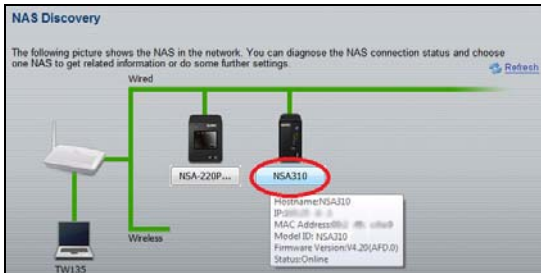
NAS Discovery

The following picture shows the NAS in the network. You can diagnose the NAS connection status and choose one NAS to get related information or do some further settings.

Refresh

Wired

NSA-220P...

NSA310

Hostname:NSA310
IP:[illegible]
MAC Address:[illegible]
Model ID: NSA310
Firmware Version:V4.20(AFD.0)
Status:Online

Wireless

TW135